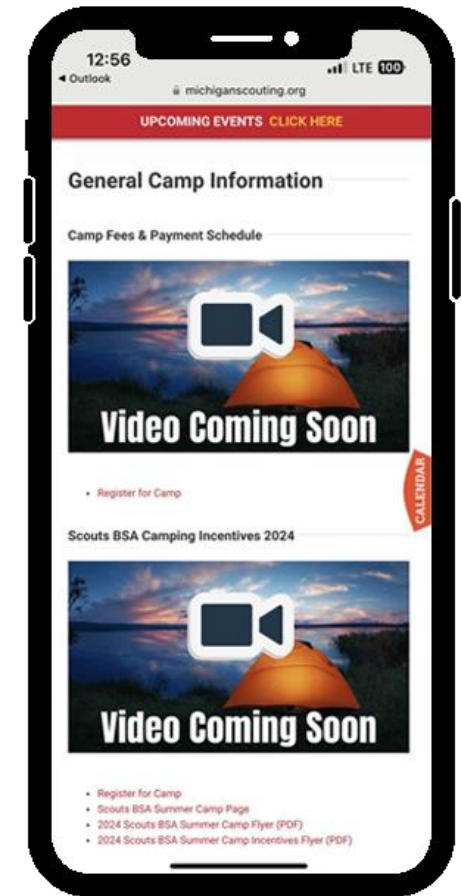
12:56
◂ Outlook
LTE 100
michiganscouting.org

UPCOMING EVENTS CLICK HERE

General Camp Information

Camp Fees & Payment Schedule

Video Coming Soon

• Register for Camp

CALENDAR

Scouts BSA Camping Incentives 2024

Video Coming Soon

• Register for Camp
• Scouts BSA Summer Camp Page
• 2024 Scouts BSA Summer Camp Flyer (PDF)
• 2024 Scouts BSA Summer Camp Incentives Flyer (PDF)